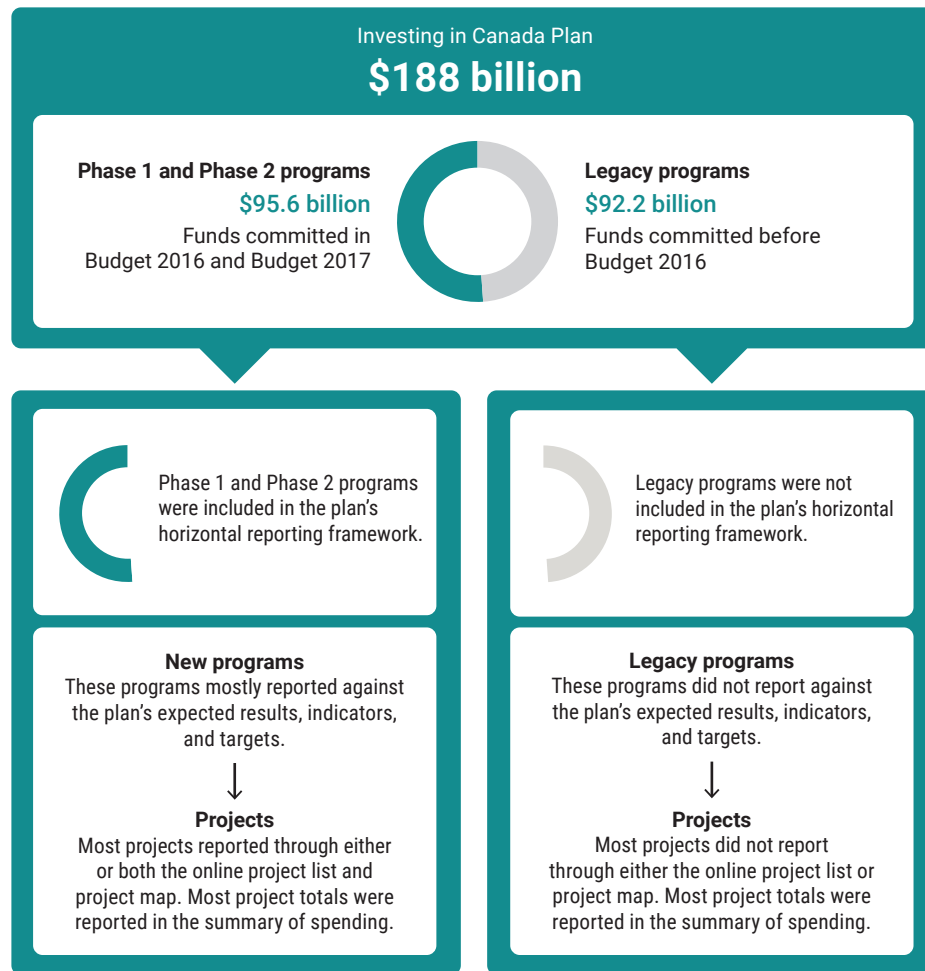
Investing in Canada Plan
$188 billion

Phase 1 and Phase 2 programs
$95.6 billion
Funds committed in Budget 2016 and Budget 2017

Legacy programs
$92.2 billion
Funds committed before Budget 2016

Phase 1 and Phase 2 programs were included in the plan's horizontal reporting framework.

New programs
These programs mostly reported against the plan's expected results, indicators, and targets.

Projects
Most projects reported through either or both the online project list and project map. Most project totals were reported in the summary of spending.

Legacy programs were not included in the plan's horizontal reporting framework.

Legacy programs
These programs did not report against the plan's expected results, indicators, and targets.

Projects
Most projects did not report through either the online project list or project map. Most project totals were reported in the summary of spending.